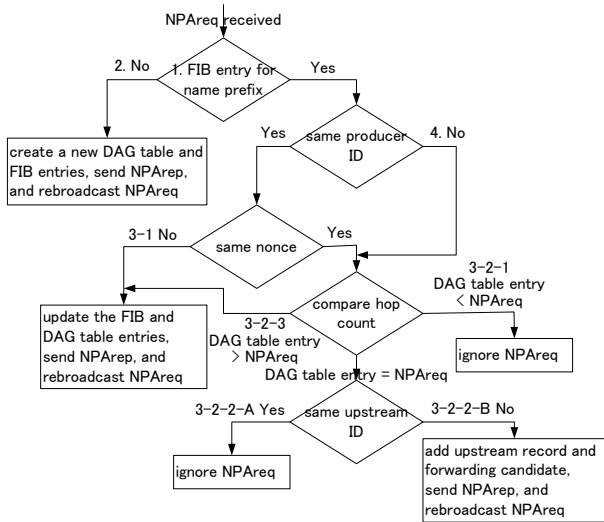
NPAreq received

2. No

1. FIB entry for name prefix

Yes

create a new DAG table and FIB entries, send NPArep, and rebroadcast NPAreq

Yes

same producer ID

4. No

3-1 No

same nonce

Yes

3-2-1
DAG table entry < NPAreq

update the FIB and DAG table entries, send NPArep, and rebroadcast NPAreq

compare hop count

3-2-3
DAG table entry > NPAreq

ignore NPAreq

DAG table entry = NPAreq

3-2-2-A Yes

same upstream ID

3-2-2-B No

ignore NPAreq

add upstream record and forwarding candidate, send NPArep, and rebroadcast NPAreq